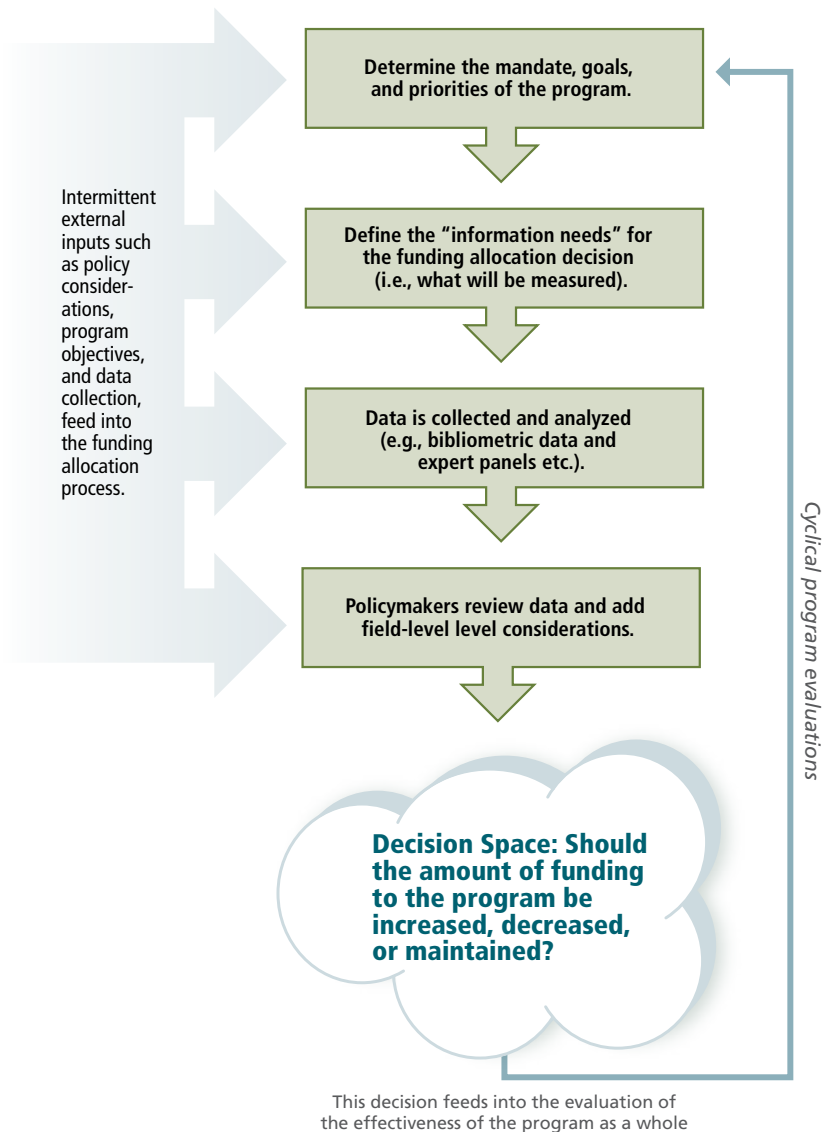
Intermittent external inputs such as policy considerations, program objectives, and data collection, feed into the funding allocation process.

Determine the mandate, goals, and priorities of the program.

Define the "information needs" for the funding allocation decision (i.e., what will be measured).

Data is collected and analyzed (e.g., bibliometric data and expert panels etc.).

Policymakers review data and add field-level level considerations.

Decision Space: Should the amount of funding to the program be increased, decreased, or maintained?

Cyclical program evaluations

This decision feeds into the evaluation of the effectiveness of the program as a whole